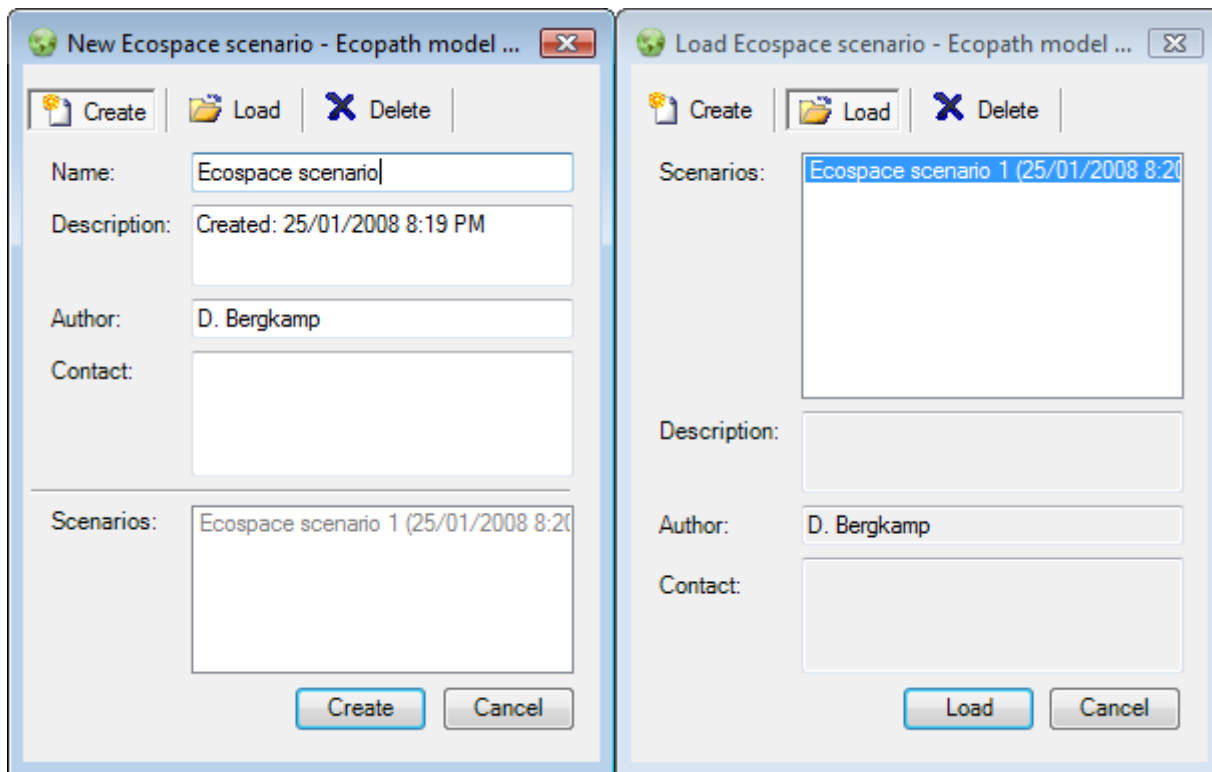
New Ecospace scenario - Ecopath model ...

Create Load Delete

Name: Ecospace scenario

Description: Created: 25/01/2008 8:19 PM

Author: D. Bergkamp

Contact:

Scenarios: Ecospace scenario 1 (25/01/2008 8:2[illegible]

Create Cancel

Load Ecospace scenario - Ecopath model ...

Create Load Delete

Scenarios: Ecospace scenario 1 (25/01/2008 8:2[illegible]

Description:

Author: D. Bergkamp

Contact:

Load Cancel